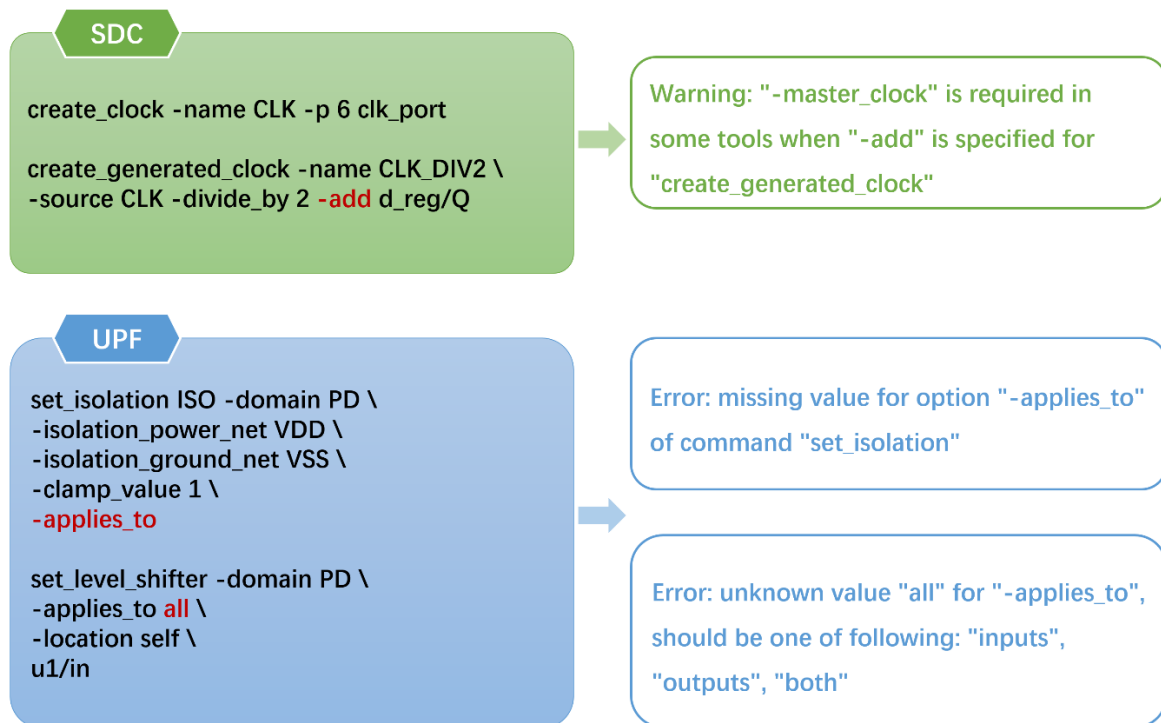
SDC

create_clock -name CLK -p 6 clk_port

create_generated_clock -name CLK_DIV2 \
-source CLK -divide_by 2 -add d_reg/Q

Warning: "-master_clock" is required in some tools when "-add" is specified for "create_generated_clock"

UPF

set_isolation ISO -domain PD \
-isolation_power_net VDD \
-isolation_ground_net VSS \
-clamp_value 1 \
-applies_to

set_level_shifter -domain PD \
-applies_to all \
-location self \
u1/in

Error: missing value for option "-applies_to" of command "set_isolation"

Error: unknown value "all" for "-applies_to", should be one of following: "inputs", "outputs", "both"